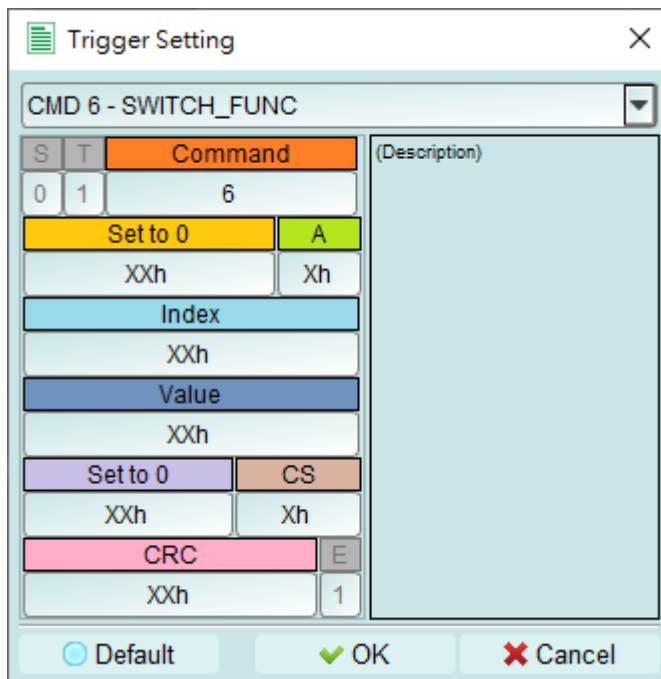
Trigger Setting

CMD 6 - SWITCH_FUNC

| S | T | Command |
|---|---|---|
| 0 | 1 | 6 |

| Set to 0 | A |
|---|---|
| XXh | Xh |

Index
XXh

Value
XXh

| Set to 0 | CS |
|---|---|
| XXh | Xh |

| CRC | E |
|---|---|
| XXh | 1 |

(Description)

Default OK Cancel